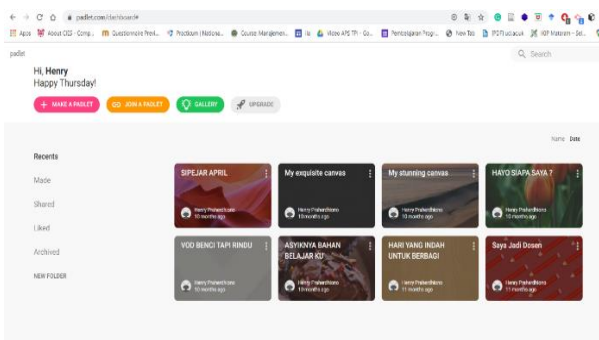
padlet.com/dashboard#

Apps About CES - Comp... Questionnaire Prefi... Proctorium (Nationa... Course: Manajemen... Video APS TPI - Go... Pembelajaran Progr... New Tab [PDF] ud.ac.uk KIP Matarani - Sel...

padlet

Search

Hi, Henry
Happy Thursday!

+ MAKE A PADLET
JOIN A PADLET
GALLERY
UPGRADE

Name Date

Recents

Made

Shared

Liked

Archived

NEW FOLDER

SIPEJAR APRIL
Henry Praherdhiono
10 months ago

My exquisite canvas
Henry Praherdhiono
10 months ago

My stunning canvas
Henry Praherdhiono
10 months ago

HAYO SIAPA SAYA ?
Henry Praherdhiono
10 months ago

VOD BENCI TAPI RINDU
Henry Praherdhiono
10 months ago

ASYIKNYA BAHAN BELAJAR KU
Henry Praherdhiono
10 months ago

HARI YANG INDAH UNTUK BERBAGI
Henry Praherdhiono
11 months ago

Saya Jadi Dosen
Henry Praherdhiono
11 months ago